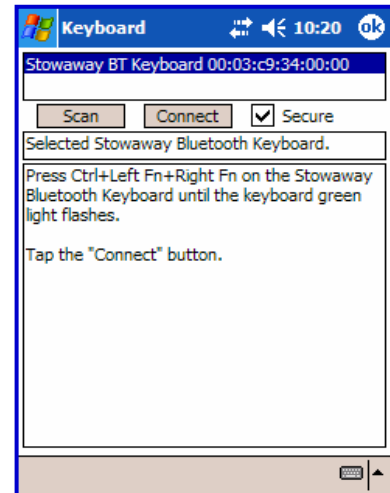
Keyboard 10:20 ok

Stowaway BT Keyboard 00:03:c9:34:00:00

Scan Connect Secure

Selected Stowaway Bluetooth Keyboard.

Press Ctrl+Left Fn+Right Fn on the Stowaway Bluetooth Keyboard until the keyboard green light flashes.

Tap the "Connect" button.